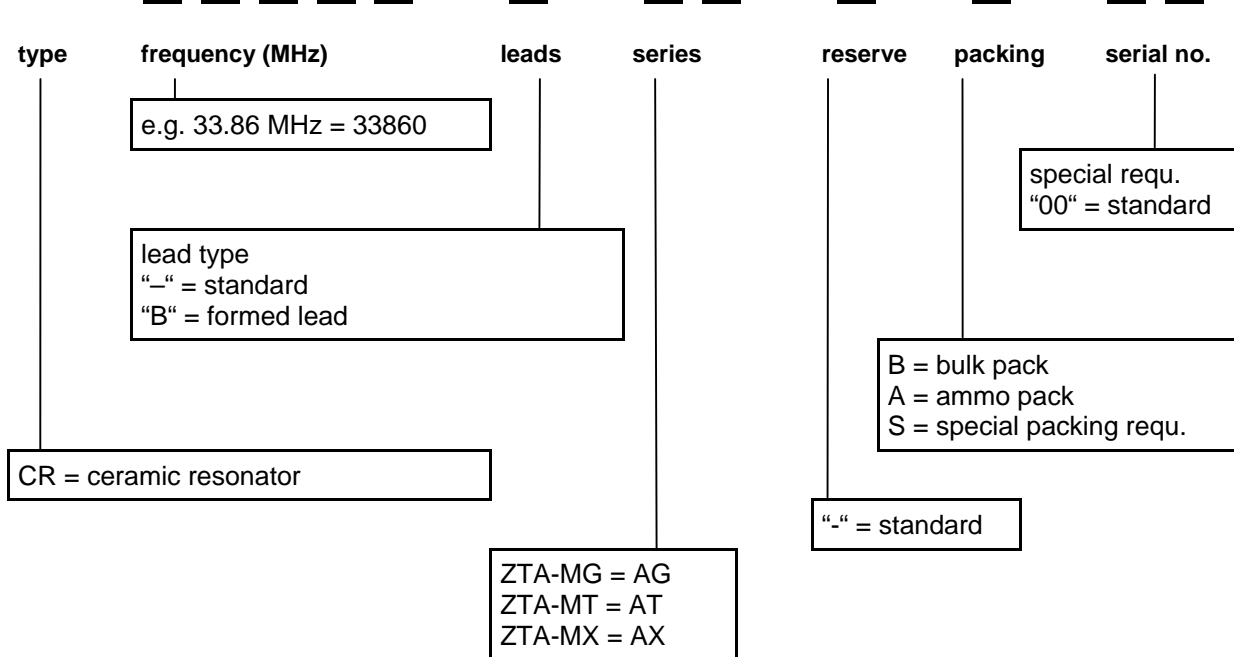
type

frequency (MHz)

leads

series

reserve

packing

serial no.

e.g. 33.86 MHz = 33860

special requ.
"00" = standard

lead type
"–" = standard
"B" = formed lead

B = bulk pack
A = ammo pack
S = special packing requ.

CR = ceramic resonator

"-" = standard

ZTA-MG = AG
ZTA-MT = AT
ZTA-MX = AX